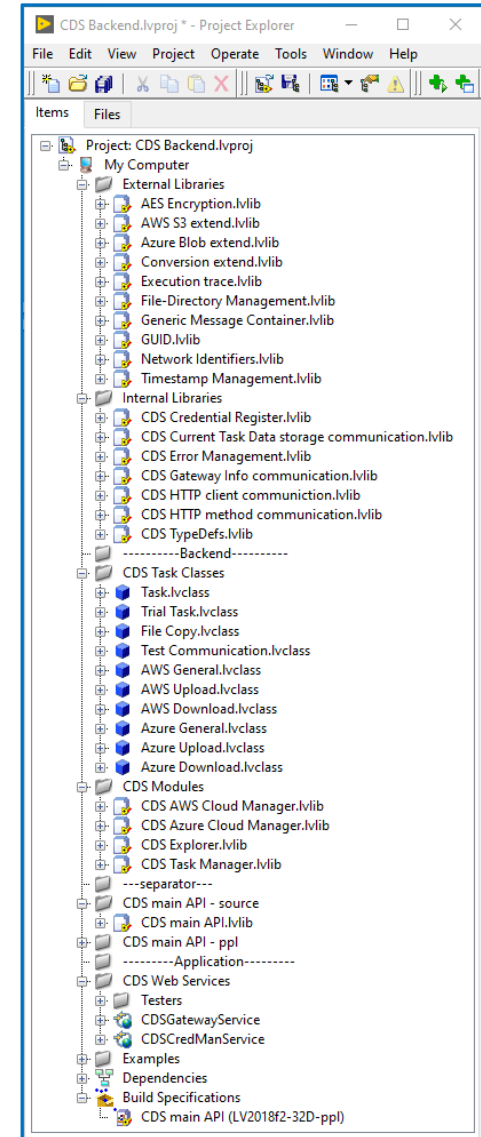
CDS Backend.lvproj * - Project Explorer

File Edit View Project Operate Tools Window Help

Items Files

Project: CDS Backend.lvproj
My Computer
External Libraries
AES Encryption.lvlib
AWS S3 extend.lvlib
Azure Blob extend.lvlib
Conversion extend.lvlib
Execution trace.lvlib
File-Directory Management.lvlib
Generic Message Container.lvlib
GUID.lvlib
Network Identifiers.lvlib
Timestamp Management.lvlib
Internal Libraries
CDS Credential Register.lvlib
CDS Current Task Data storage communication.lvlib
CDS Error Management.lvlib
CDS Gateway Info communication.lvlib
CDS HTTP client communiction.lvlib
CDS HTTP method communication.lvlib
CDS TypeDefs.lvlib
----------Backend----------
CDS Task Classes
Task.lvclass
Trial Task.lvclass
File Copy.lvclass
Test Communication.lvclass
AWS General.lvclass
AWS Upload.lvclass
AWS Download.lvclass
Azure General.lvclass
Azure Upload.lvclass
Azure Download.lvclass
CDS Modules
CDS AWS Cloud Manager.lvlib
CDS Azure Cloud Manager.lvlib
CDS Explorer.lvlib
CDS Task Manager.lvlib
---separator---
CDS main API - source
CDS main API.lvlib
CDS main API - ppl
---------Application---------
CDS Web Services
Testers
CDSGatewayService
CDSCredManService
Examples
Dependencies
Build Specifications
CDS main API (LV2018f2-32D-ppl)